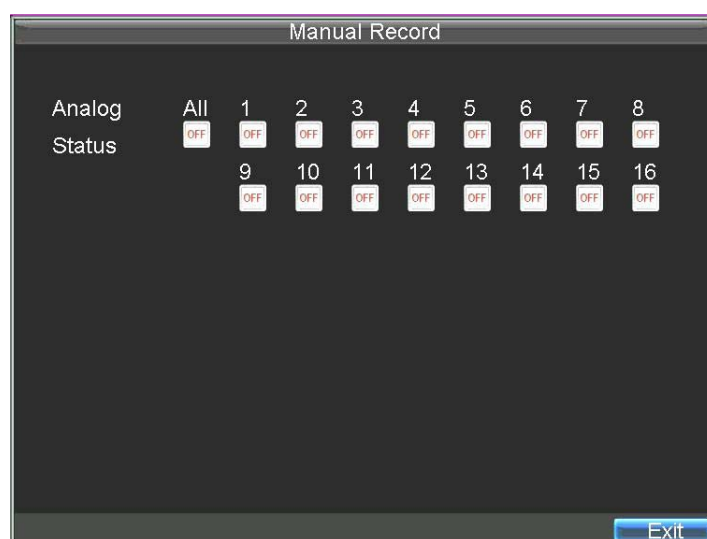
Manual Record

Analog
Status

| All | 1 | 2 | 3 | 4 | 5 | 6 | 7 | 8 |
|---|---|---|---|---|---|---|---|---|
| OFF | OFF | OFF | OFF | OFF | OFF | OFF | OFF | OFF |
| | 9 | 10 | 11 | 12 | 13 | 14 | 15 | 16 |
| | OFF | OFF | OFF | OFF | OFF | OFF | OFF | OFF |

Exit